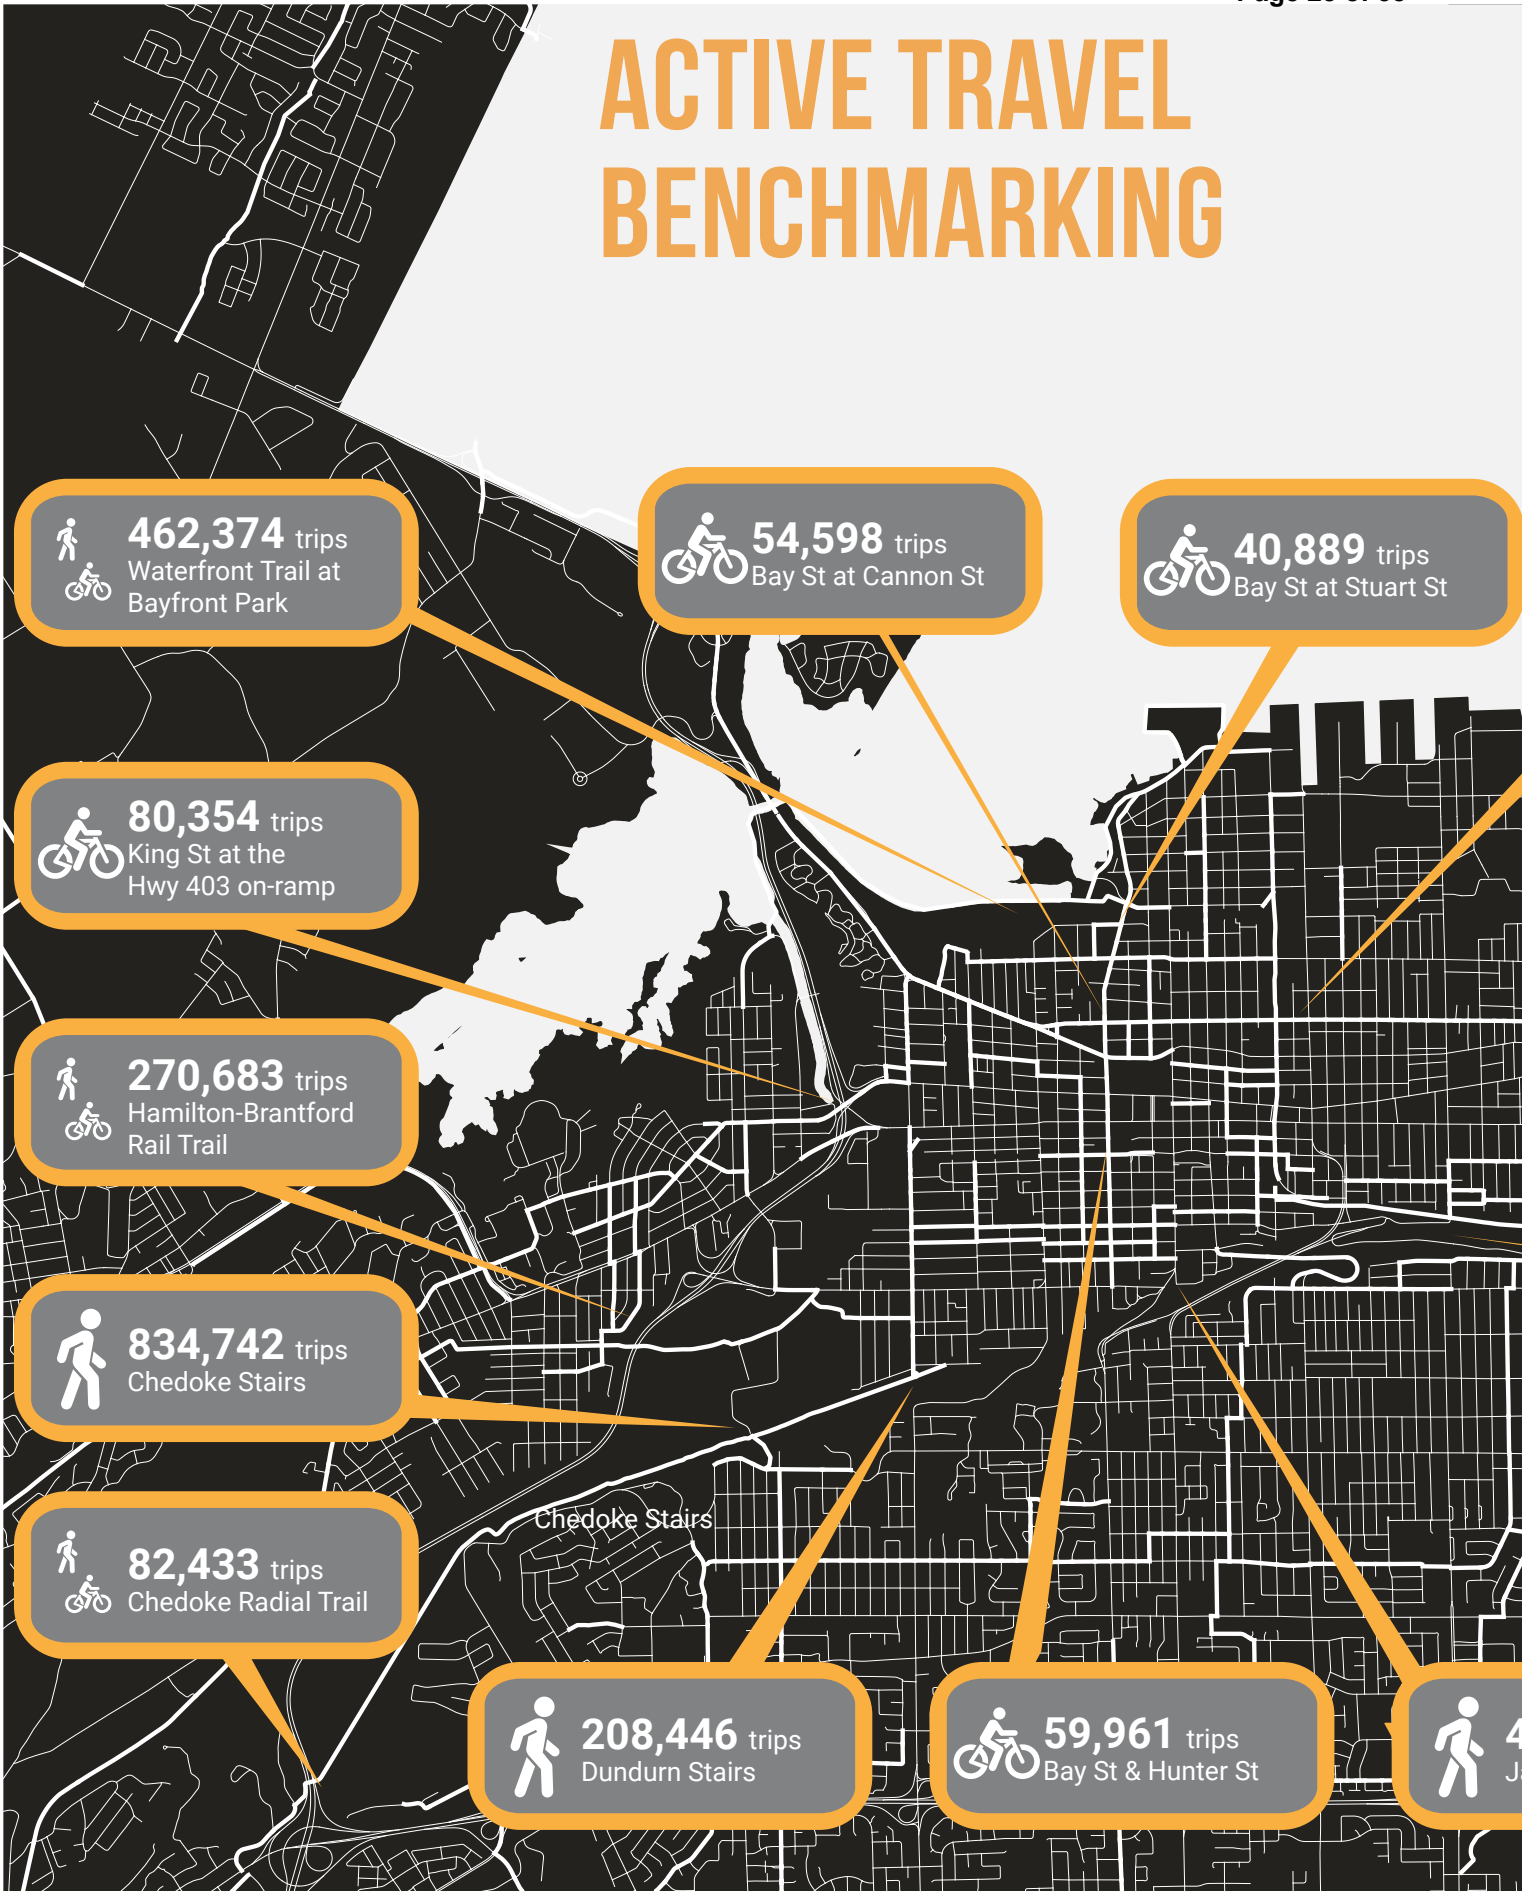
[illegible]

ACTIVE TRAVEL BENCHMARKING

462,374 trips
Waterfront Trail at Bayfront Park

54,598 trips
Bay St at Cannon St

40,889 trips
Bay St at Stuart St

80,354 trips
King St at the Hwy 403 on-ramp

270,683 trips
Hamilton-Brantford Rail Trail

834,742 trips
Chedoke Stairs

Chedoke Stairs

82,433 trips
Chedoke Radial Trail

208,446 trips
Dundurn Stairs

59,961 trips
Bay St & Hunter St

4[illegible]
J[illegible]